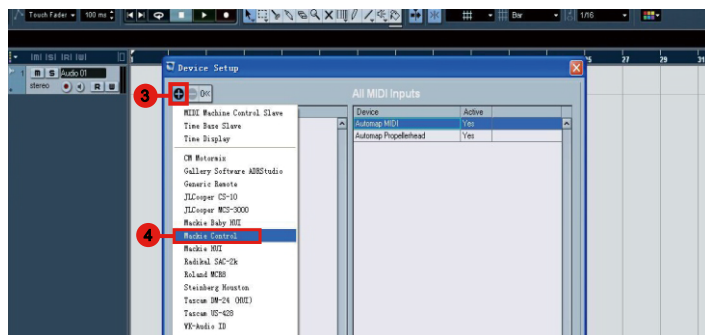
Touch Fader
100 ms
Bar
1/16
25
27
29
31
m s Audio 01
stereo
R W
Device Setup
3
4
All MIDI Inputs
MIDI Machine Control Slave
Time Base Slave
Time Display
CM Motormix
Gallery Software ADRStudio
Generic Remote
JLCooper CS-10
JLCooper MCS-3000
Mackie Baby HUI
Mackie Control
Mackie HUI
Radikal SAC-2k
Roland MCR8
Steinberg Houston
Tascam DM-24 (HUI)
Tascam US-428
VK-Audio ID

| Device | Active |
|---|---|
| Automap MIDI | Yes |
| Automap Propellerhead | Yes |